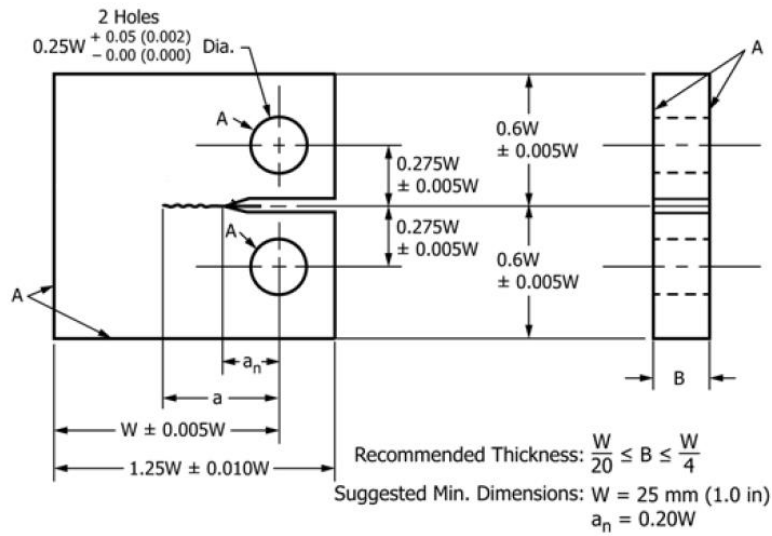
2 Holes
$0.25W \begin{smallmatrix} +\ 0.05\ (0.002) \\ -\ 0.00\ (0.000) \end{smallmatrix}$ Dia.

A

A

A

A

0.6W
± 0.005W

0.275W
± 0.005W

0.275W
± 0.005W

0.6W
± 0.005W

$a_n$

a

W ± 0.005W

1.25W ± 0.010W

B

Recommended Thickness: $\frac{W}{20} \leq B \leq \frac{W}{4}$

Suggested Min. Dimensions: W = 25 mm (1.0 in)
$a_n$ = 0.20W